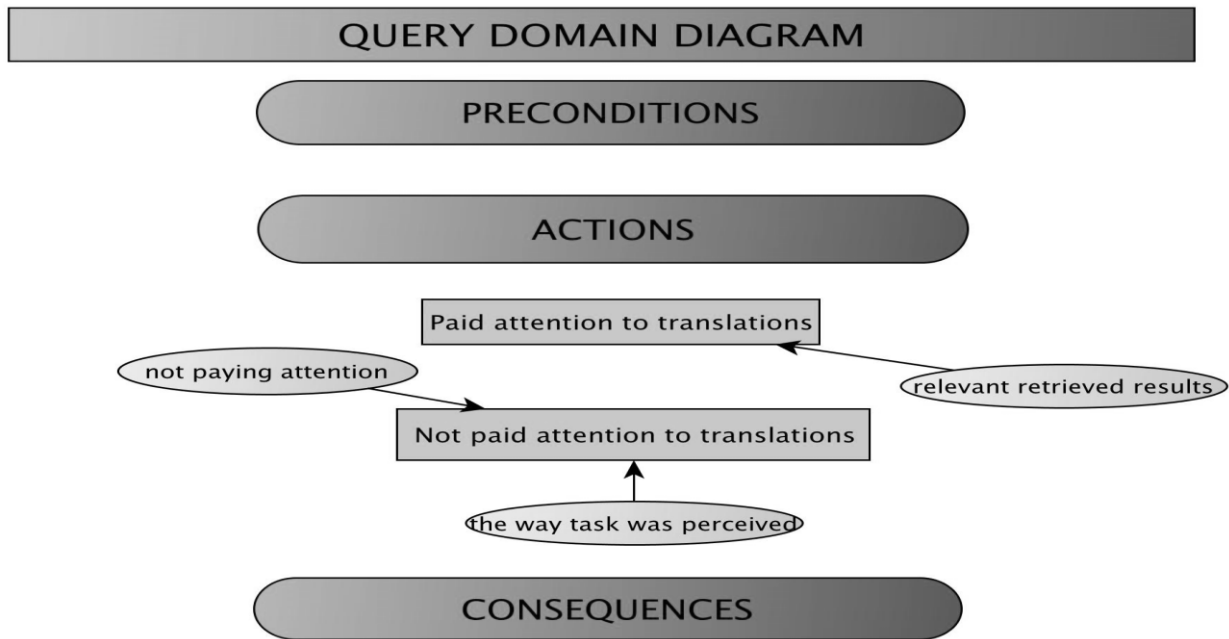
QUERY DOMAIN DIAGRAM

PRECONDITIONS

ACTIONS

Paid attention to translations

not paying attention

relevant retrieved results

Not paid attention to translations

the way task was perceived

CONSEQUENCES